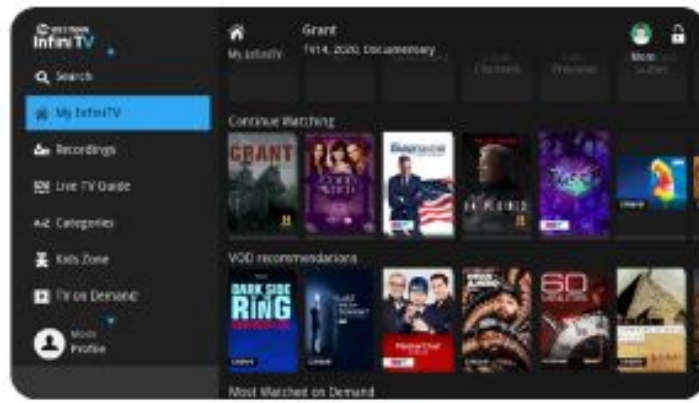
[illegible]
InfiniTV

Search

My InfiniTV

Recordings

Live TV Guide

Categories

Kids Zone

TV on Demand

Mom
Profile

My InfiniTV

Grant
TV14, 2020, Documentary

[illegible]
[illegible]

Mom
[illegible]

Continue Watching

GRANT

VOD recommendations

DARK SIDE OF THE RING

60

Most Watched on Demand